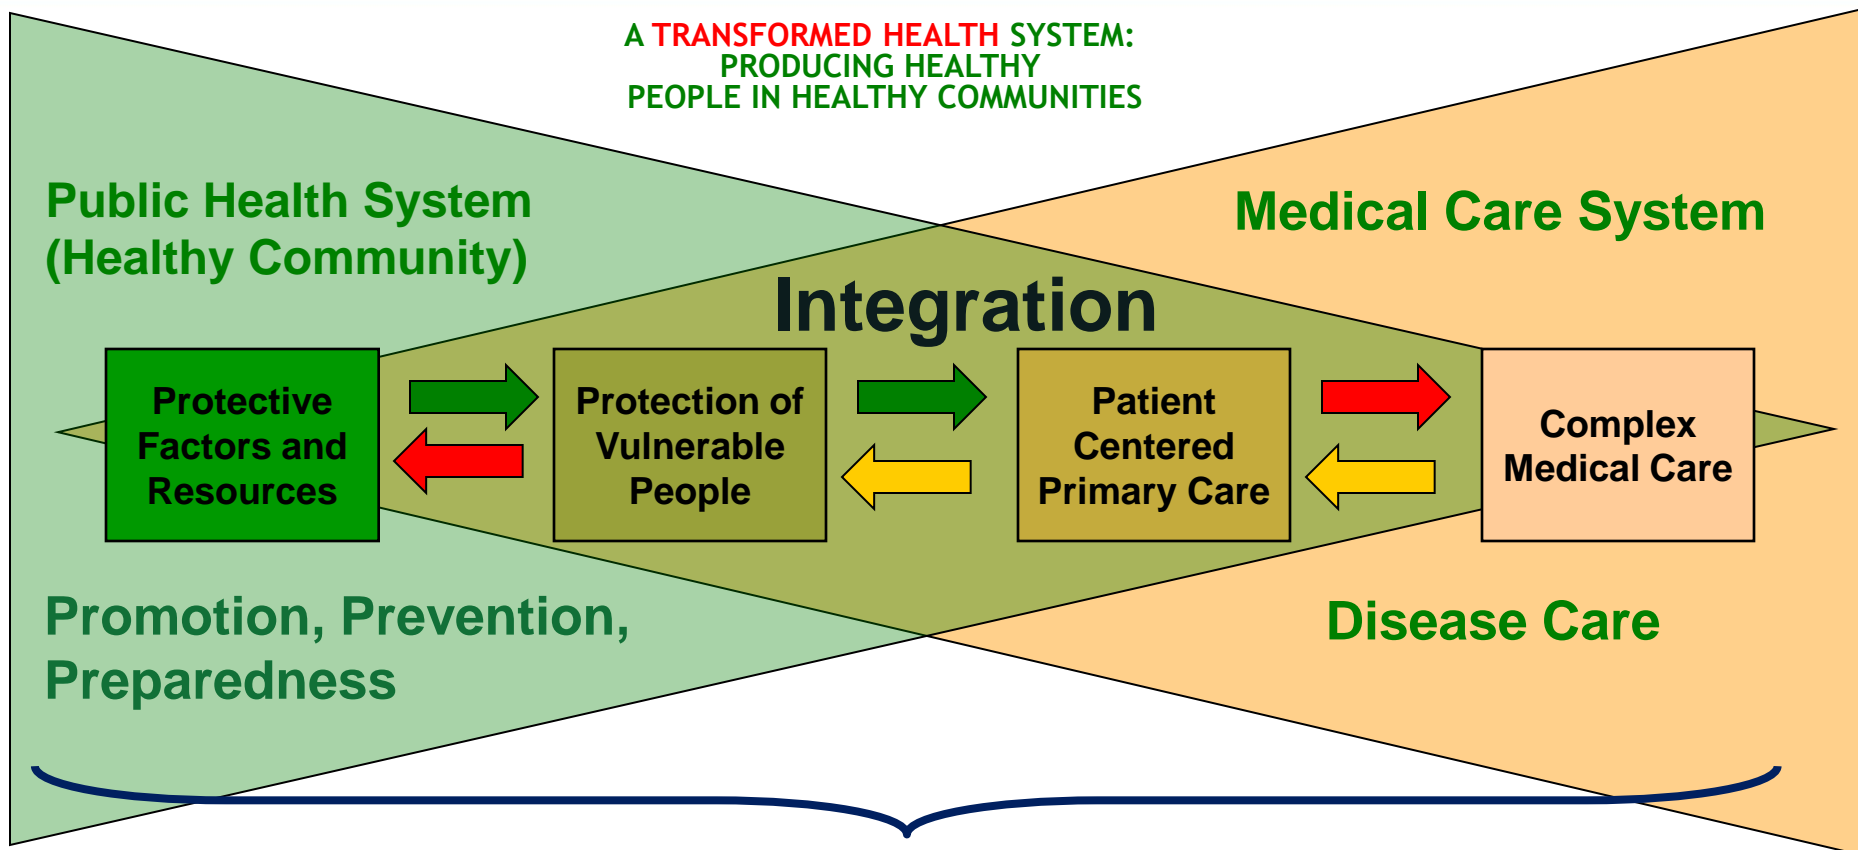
A TRANSFORMED HEALTH SYSTEM: PRODUCING HEALTHY PEOPLE IN HEALTHY COMMUNITIES

Public Health System (Healthy Community)

Medical Care System

Integration

Protective Factors and Resources

Protection of Vulnerable People

Patient Centered Primary Care

Complex Medical Care

Promotion, Prevention, Preparedness

Disease Care